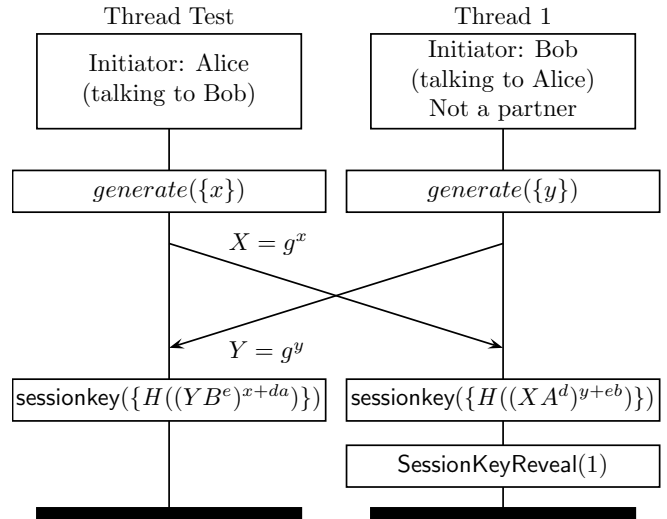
Thread Test

Initiator: Alice (talking to Bob)

$generate(\{x\})$

$X = g^x$

$Y = g^y$

sessionkey$(\{H((YB^e)^{x+da})\})$

Thread 1

Initiator: Bob (talking to Alice) Not a partner

$generate(\{y\})$

sessionkey$(\{H((XA^d)^{y+eb})\})$

SessionKeyReveal$(1)$